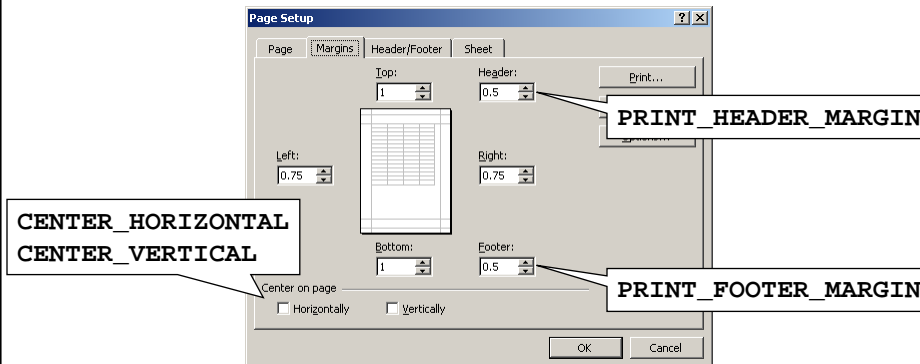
Page Setup
? X
Page
Margins
Header/Footer
Sheet
Top:
1
Header:
0.5
Print...
PRINT_HEADER_MARGIN
Left:
0.75
Right:
0.75
CENTER_HORIZONTAL
CENTER_VERTICAL
Bottom:
1
Footer:
0.5
PRINT_FOOTER_MARGIN
Center on page
Horizontally
Vertically
OK
Cancel